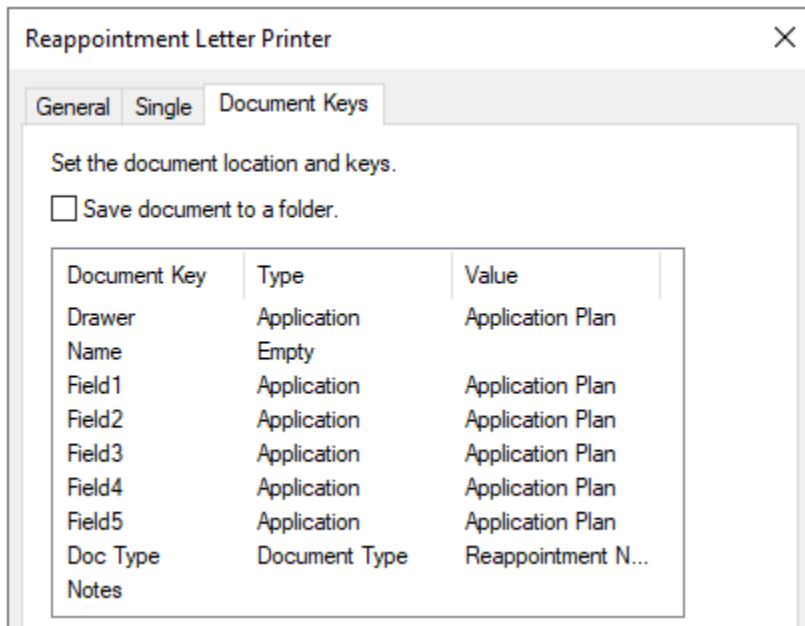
Reappointment Letter Printer

×

General | Single | Document Keys

Set the document location and keys.

Save document to a folder.

| Document Key | Type | Value |
|---|---|---|
| Drawer | Application | Application Plan |
| Name | Empty | |
| Field1 | Application | Application Plan |
| Field2 | Application | Application Plan |
| Field3 | Application | Application Plan |
| Field4 | Application | Application Plan |
| Field5 | Application | Application Plan |
| Doc Type | Document Type | Reappointment N... |
| Notes | | |